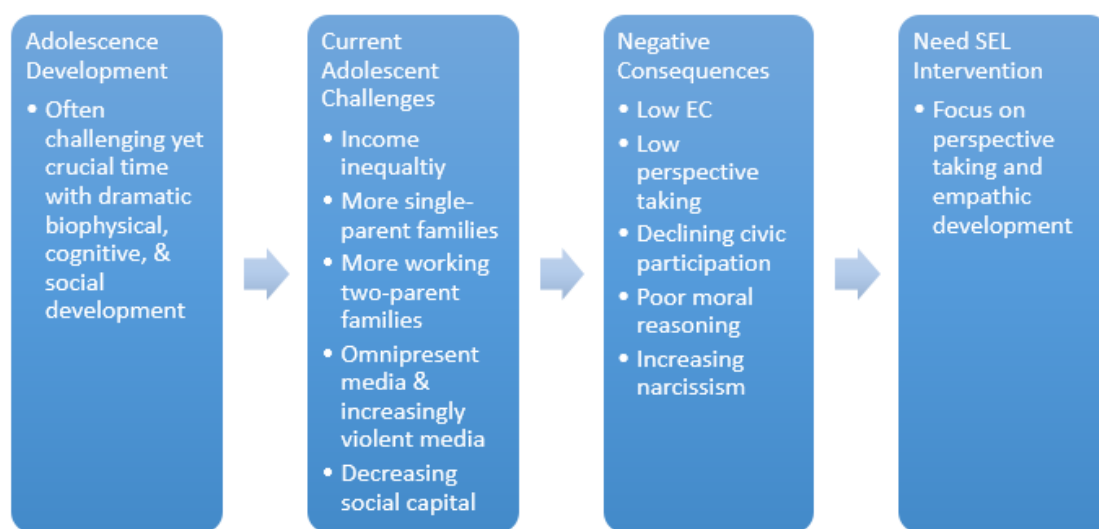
Adolescence Development

• Often challenging yet crucial time with dramatic biophysical, cognitive, & social development

Current Adolescent Challenges

• Income inequaltiy
• More single-parent families
• More working two-parent families
• Omnipresent media & increasingly violent media
• Decreasing social capital

Negative Consequences

• Low EC
• Low perspective taking
• Declining civic participation
• Poor moral reasoning
• Increasing narcissism

Need SEL Intervention

• Focus on perspective taking and empathic development